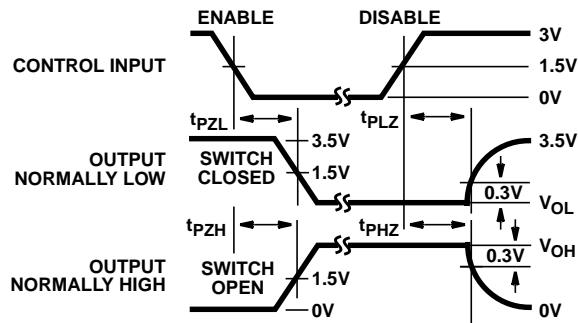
ENABLE DISABLE

CONTROL INPUT

3V
1.5V
0V

$t_{PZL}$ $t_{PLZ}$

OUTPUT NORMALLY LOW

SWITCH CLOSED

3.5V
1.5V

3.5V
0.3V
$V_{OL}$

$t_{PZH}$ $t_{PHZ}$

OUTPUT NORMALLY HIGH

SWITCH OPEN

1.5V
0V

$V_{OH}$
0.3V
0V